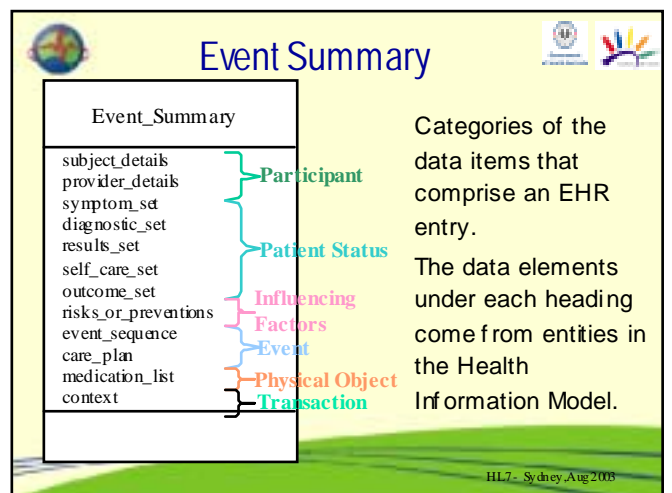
Event Summary

Event_Summary

subject_details
provider_details
symptom_set
diagnostic_set
results_set
self_care_set
outcome_set
risks_or_preventions
event_sequence
care_plan
medication_list
context

Participant
Patient Status
Influencing Factors
Event
Physical Object
Transaction

Categories of the data items that comprise an EHR entry.

The data elements under each heading come from entities in the Health Information Model.

HL7- Sydney,Aug2003